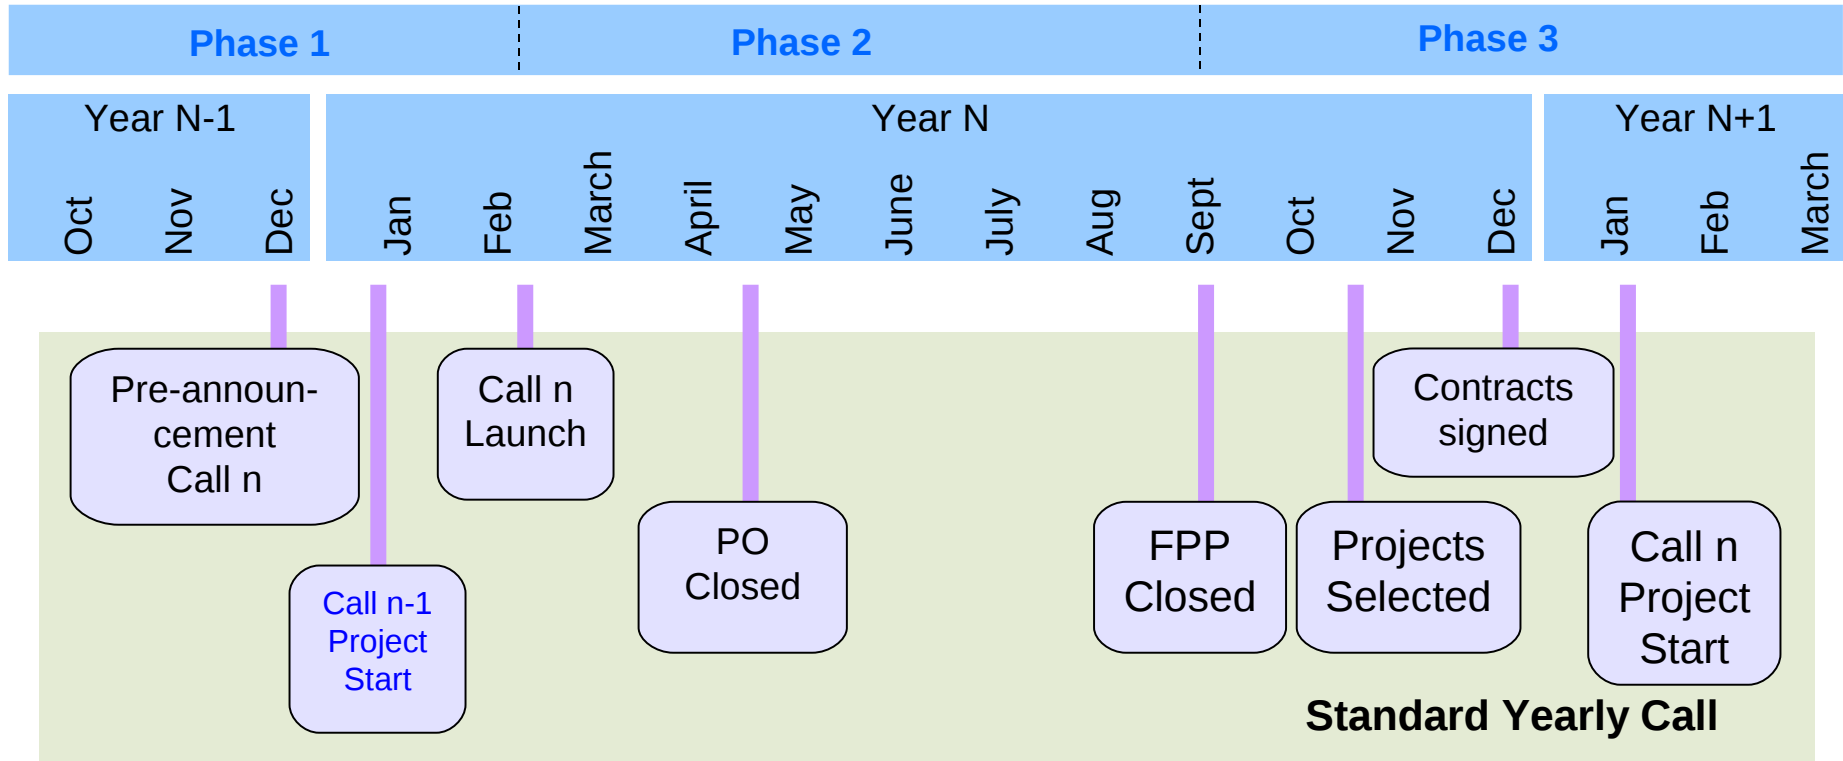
Phase 1 Phase 2 Phase 3

Year N-1
Oct Nov Dec

Year N
Jan Feb March April May June July Aug Sept Oct Nov Dec

Year N+1
Jan Feb March

Pre-announcement Call n

Call n-1 Project Start

Call n Launch

PO Closed

FPP Closed

Projects Selected

Contracts signed

Call n Project Start

Standard Yearly Call